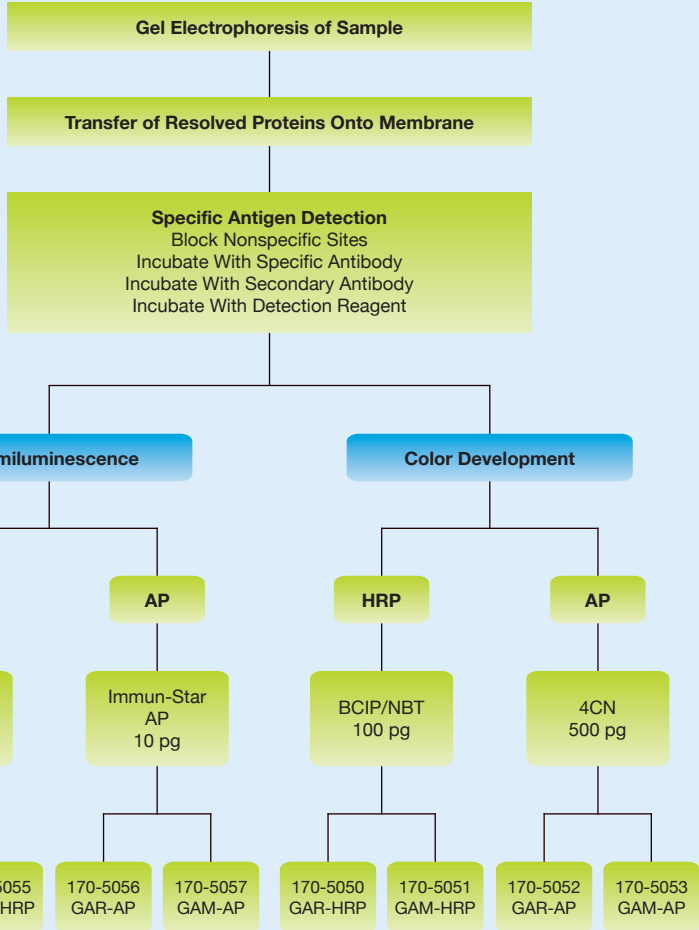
Gel Electrophoresis of Sample

Transfer of Resolved Proteins Onto Membrane

Specific Antigen Detection
Block Nonspecific Sites
Incubate With Specific Antibody
Incubate With Secondary Antibody
Incubate With Detection Reagent

miluminescence

Color Development

AP

HRP

AP

Immun-Star AP 10 pg

BCIP/NBT 100 pg

4CN 500 pg

5055 HRP

170-5056 GAR-AP

170-5057 GAM-AP

170-5050 GAR-HRP

170-5051 GAM-HRP

170-5052 GAR-AP

170-5053 GAM-AP